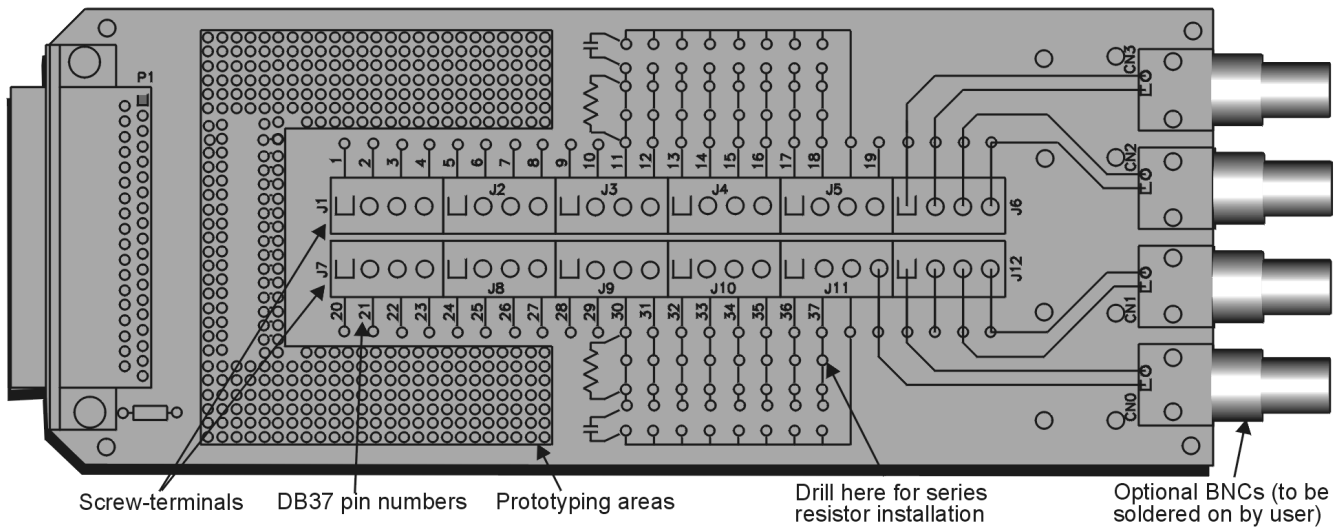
P1

CN3
CN2
CN1
CN0

1 2 3 4 5 6 7 8 9 10 11 12 13 14 15 16 17 18 19

J1 J2 J3 J4 J5 J6

J7 J8 J9 J10 J11 J12

20 21 22 23 24 25 26 27 28 29 30 31 32 33 34 35 36 37

Screw-terminals DB37 pin numbers Prototyping areas Drill here for series resistor installation Optional BNCs (to be soldered on by user)